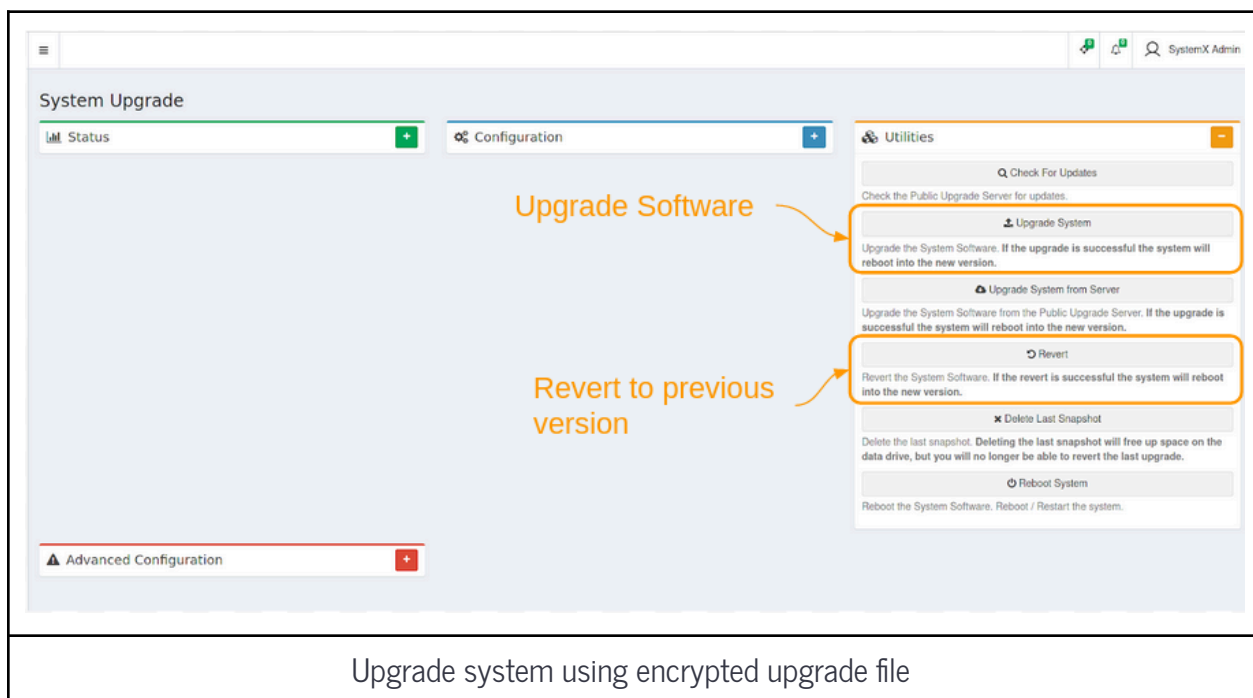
≡

SystemX Admin

System Upgrade

Status +

Configuration +

Utilities −

Check For Updates

Check the Public Upgrade Server for updates.

Upgrade Software

Upgrade System

Upgrade the System Software. **If the upgrade is successful the system will reboot into the new version.**

Upgrade System from Server

Upgrade the System Software from the Public Upgrade Server. **If the upgrade is successful the system will reboot into the new version.**

Revert to previous version

Revert

Revert the System Software. **If the revert is successful the system will reboot into the new version.**

Delete Last Snapshot

Delete the last snapshot. **Deleting the last snapshot will free up space on the data drive, but you will no longer be able to revert the last upgrade.**

Reboot System

Reboot the System Software. Reboot / Restart the system.

Advanced Configuration +

Upgrade system using encrypted upgrade file